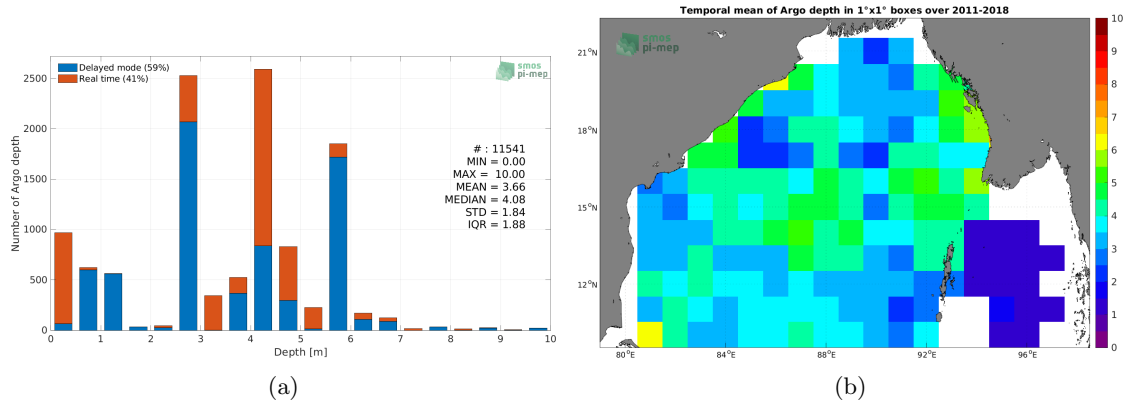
Delayed mode (59%)
Real time (41%)

smos pi-mep

Number of Argo depth

2500
2000
1500
1000
500
0

# : 11541
MIN = 0.00
MAX = 10.00
MEAN = 3.66
MEDIAN = 4.08
STD = 1.84
IQR = 1.88

0 1 2 3 4 5 6 7 8 9 10
Depth [m]

(a)

Temporal mean of Argo depth in 1°x1° boxes over 2011-2018

smos pi-mep

21$^{o}$N
18$^{o}$N
15$^{o}$N
12$^{o}$N

80$^{o}$E 84$^{o}$E 88$^{o}$E 92$^{o}$E 96$^{o}$E

10
9
8
7
6
5
4
3
2
1
0

(b)